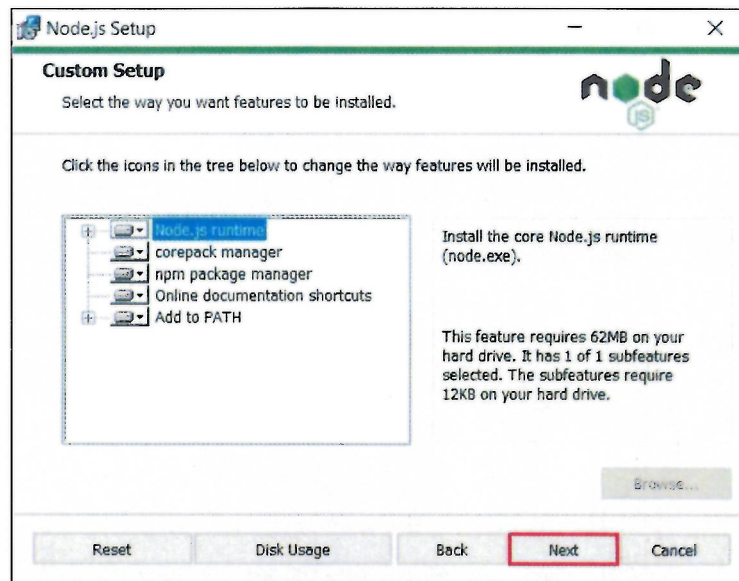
Node.js Setup

Custom Setup

Select the way you want features to be installed.

node

Click the icons in the tree below to change the way features will be installed.

Node.js runtime
corepack manager
npm package manager
Online documentation shortcuts
Add to PATH

Install the core Node.js runtime (node.exe).

This feature requires 62MB on your hard drive. It has 1 of 1 subfeatures selected. The subfeatures require 12KB on your hard drive.

Browse...

Reset

Disk Usage

Back

Next

Cancel